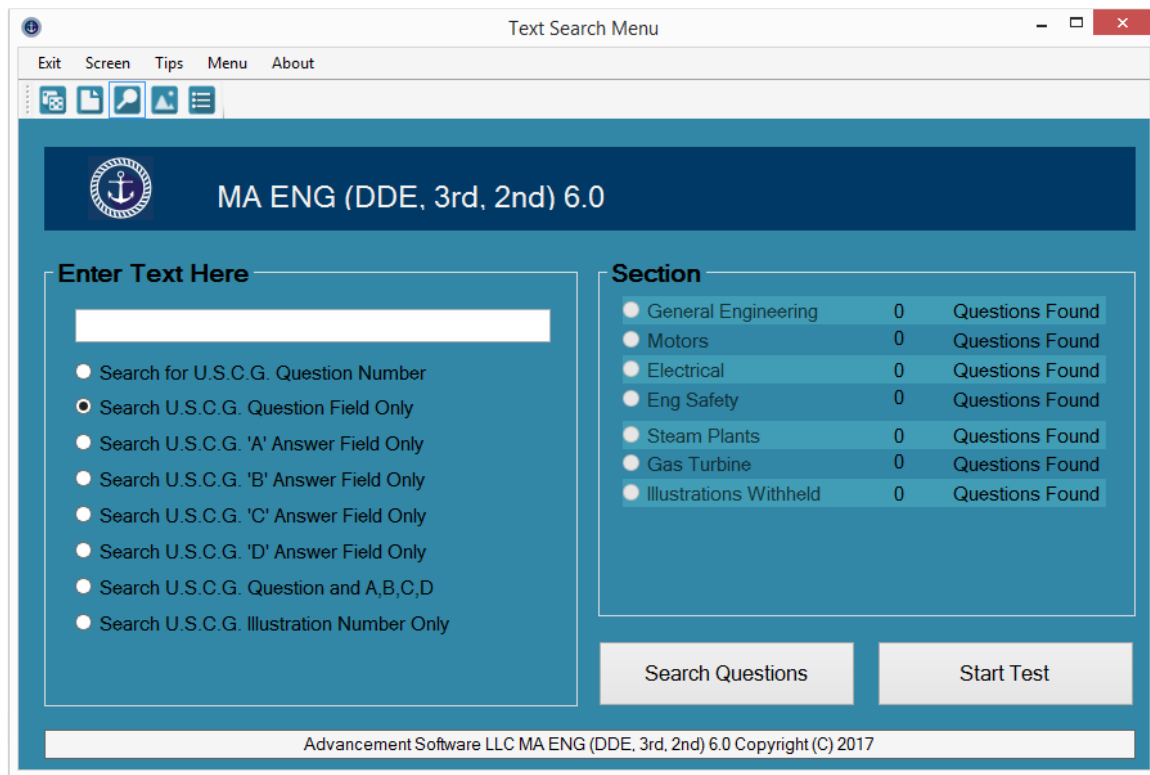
Text Search Menu

Exit Screen Tips Menu About

MA ENG (DDE, 3rd, 2nd) 6.0

Enter Text Here

Search for U.S.C.G. Question Number
Search U.S.C.G. Question Field Only
Search U.S.C.G. 'A' Answer Field Only
Search U.S.C.G. 'B' Answer Field Only
Search U.S.C.G. 'C' Answer Field Only
Search U.S.C.G. 'D' Answer Field Only
Search U.S.C.G. Question and A,B,C,D
Search U.S.C.G. Illustration Number Only

Section

| | | |
|---|---|---|
| General Engineering | 0 | Questions Found |
| Motors | 0 | Questions Found |
| Electrical | 0 | Questions Found |
| Eng Safety | 0 | Questions Found |
| Steam Plants | 0 | Questions Found |
| Gas Turbine | 0 | Questions Found |
| Illustrations Withheld | 0 | Questions Found |

Search Questions

Start Test

Advancement Software LLC MA ENG (DDE, 3rd, 2nd) 6.0 Copyright (C) 2017